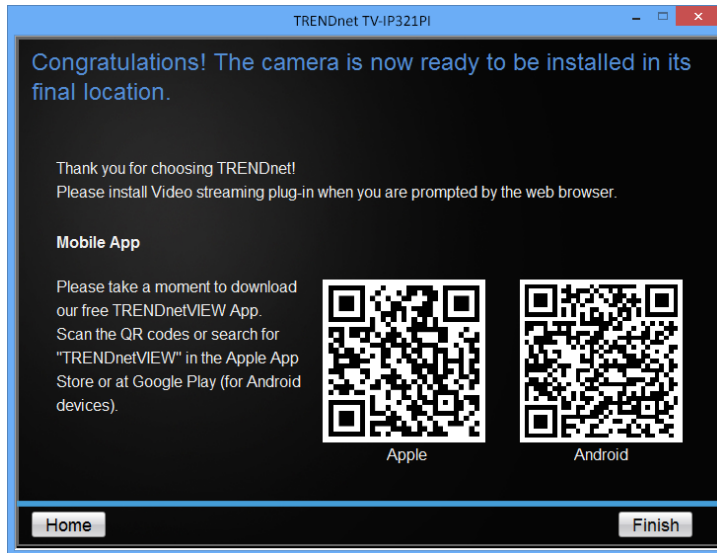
TRENDnet TV-IP321PI

Congratulations! The camera is now ready to be installed in its final location.

Thank you for choosing TRENDnet!
Please install Video streaming plug-in when you are prompted by the web browser.

Mobile App

Please take a moment to download our free TRENDnetVIEW App. Scan the QR codes or search for "TRENDnetVIEW" in the Apple App Store or at Google Play (for Android devices).

Apple

Android

Home

Finish